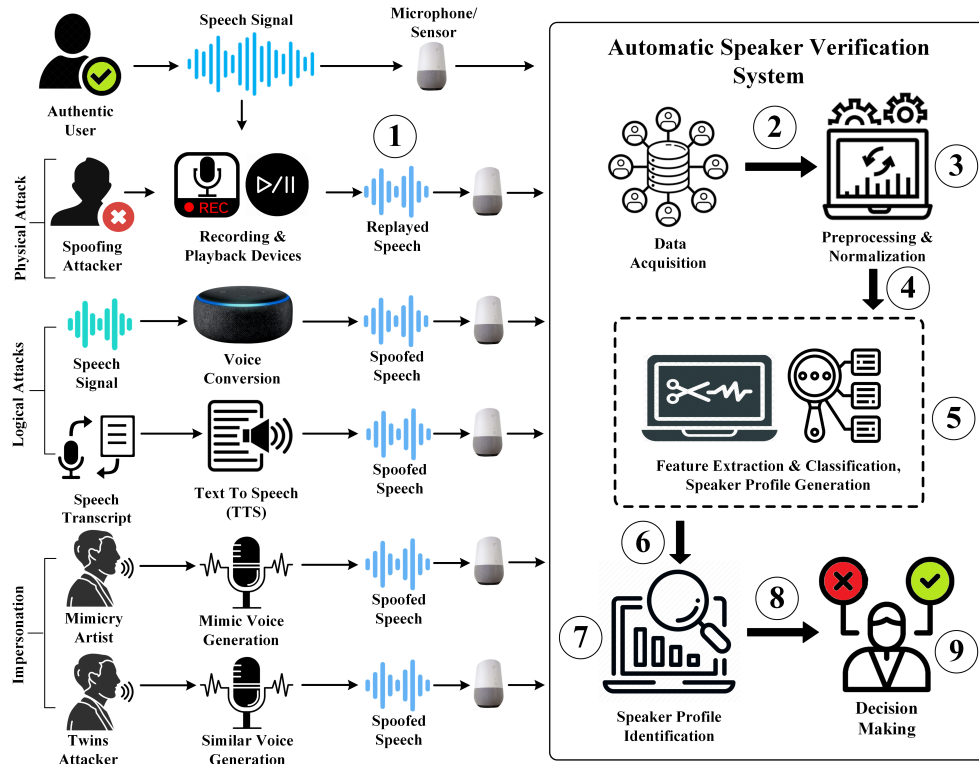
Speech Signal

Microphone/ Sensor

Authentic User

Automatic Speaker Verification System

1

2

3

Physical Attack

REC

Spoofing Attacker

Recording & Playback Devices

Replayed Speech

Data Acquisition

Preprocessing & Normalization

4

Logical Attacks

Speech Signal

Voice Conversion

Spoofed Speech

5

Speech Transcript

Text To Speech (TTS)

Spoofed Speech

Feature Extraction & Classification, Speaker Profile Generation

6

Impersonation

Mimicry Artist

Mimic Voice Generation

Spoofed Speech

7

8

9

Twins Attacker

Similar Voice Generation

Spoofed Speech

Speaker Profile Identification

Decision Making